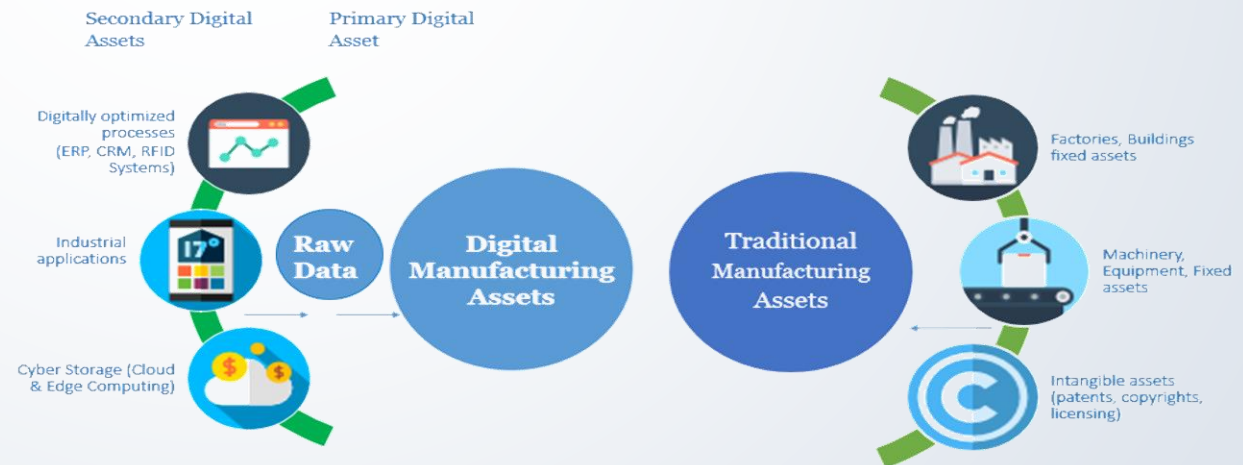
Secondary Digital Assets

Primary Digital Asset

Digitally optimized processes (ERP, CRM, RFID Systems)

Industrial applications

17°

Cyber Storage (Cloud & Edge Computing)

Raw Data

Digital Manufacturing Assets

Traditional Manufacturing Assets

Factories, Buildings fixed assets

Machinery, Equipment, Fixed assets

Intangible assets (patents, copyrights, licensing)